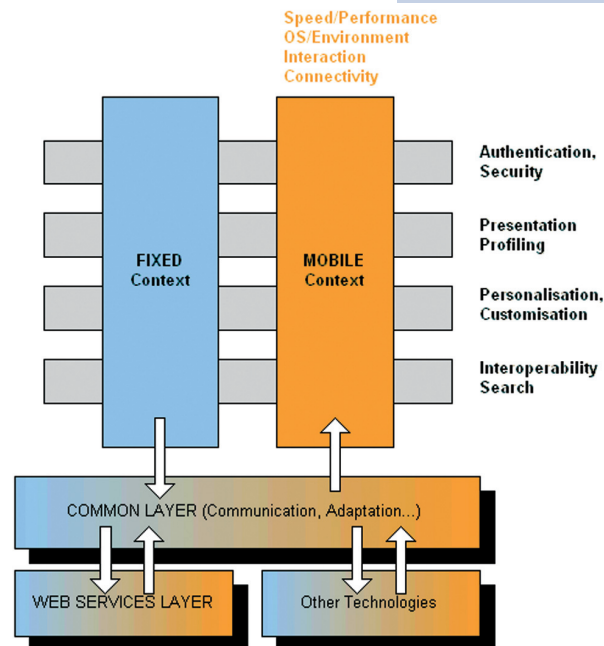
Speed/Performance
OS/Environment
Interaction
Connectivity

FIXED
Context

MOBILE
Context

Authentication,
Security

Presentation
Profiling

Personalisation,
Customisation

Interoperability
Search

COMMON LAYER (Communication, Adaptation...)

WEB SERVICES LAYER

Other Technologies